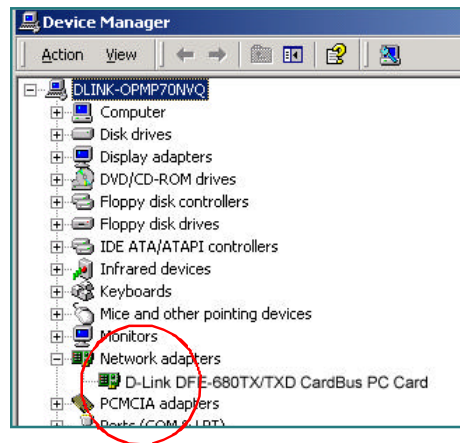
Device Manager

Action View

DLINK-OPMP70NVQ
Computer
Disk drives
Display adapters
DVD/CD-ROM drives
Floppy disk controllers
Floppy disk drives
IDE ATA/ATAPI controllers
Infrared devices
Keyboards
Mice and other pointing devices
Monitors
Network adapters
D-Link DFE-680TX/TXD CardBus PC Card
PCMCIA adapters
Ports (COM & LPT)